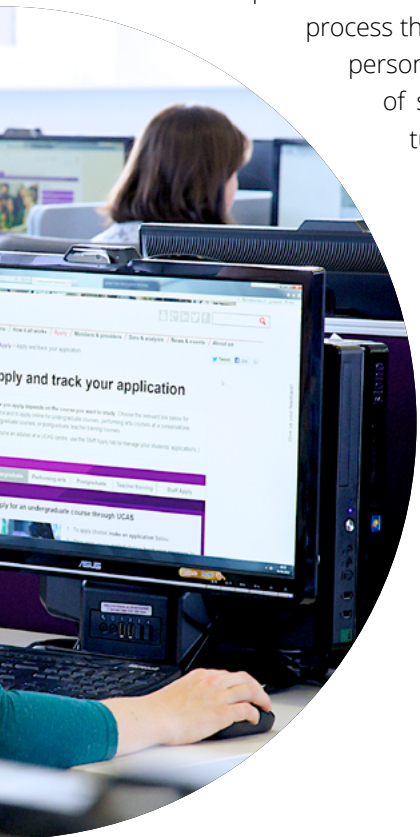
process th
person
of s
t

How it all works | Apply | Members & providers | Data & analysis | News & events | About us

pply and track your application

pply for an undergraduate course through UCAS

Performing arts | Postgraduate | Teacher training | Staff Apply

ASUS